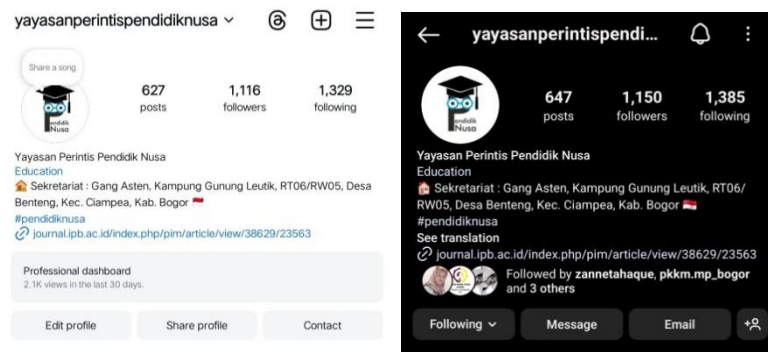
yayasanperintispendidiknusa

Share a song

627 posts
1,116 followers
1,329 following

Pendidik Nusa

Yayasan Perintis Pendidik Nusa
Education
🏠 Sekretariat : Gang Asten, Kampung Gunung Leutik, RT06/RW05, Desa Benteng, Kec. Ciampea, Kab. Bogor 🇮🇩
#pendidiknusa
journal.ipb.ac.id/index.php/pim/article/view/38629/23563

Professional dashboard
2.1K views in the last 30 days.

Edit profile
Share profile
Contact

yayasanperintispendi...

647 posts
1,150 followers
1,385 following

Pendidik Nusa

Yayasan Perintis Pendidik Nusa
Education
🏠 Sekretariat : Gang Asten, Kampung Gunung Leutik, RT06/RW05, Desa Benteng, Kec. Ciampea, Kab. Bogor 🇮🇩
#pendidiknusa
See translation
journal.ipb.ac.id/index.php/pim/article/view/38629/23563
Followed by zannetahaque, pkkm.mp_bogor and 3 others

Following
Message
Email